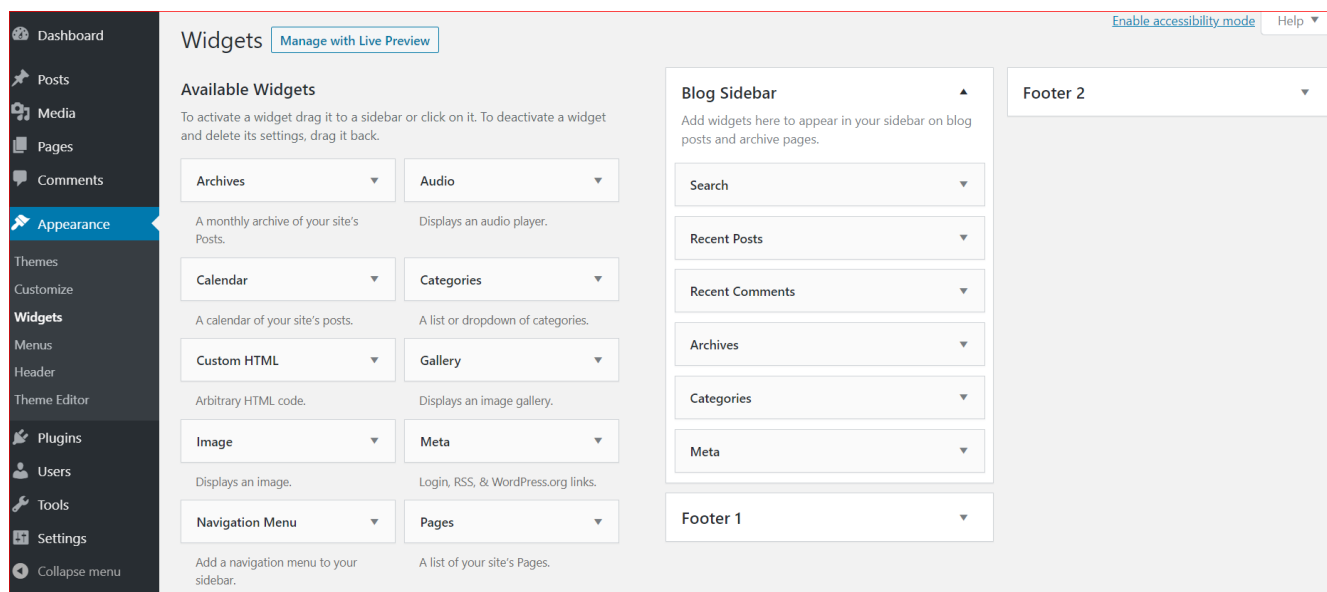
Dashboard
Posts
Media
Pages
Comments
Appearance
Themes
Customize
Widgets
Menus
Header
Theme Editor
Plugins
Users
Tools
Settings
Collapse menu

Widgets Manage with Live Preview

Enable accessibility mode Help ▼

Available Widgets

To activate a widget drag it to a sidebar or click on it. To deactivate a widget and delete its settings, drag it back.

Archives
A monthly archive of your site's Posts.

Audio
Displays an audio player.

Calendar
A calendar of your site's posts.

Categories
A list or dropdown of categories.

Custom HTML
Arbitrary HTML code.

Gallery
Displays an image gallery.

Image
Displays an image.

Meta
Login, RSS, & WordPress.org links.

Navigation Menu
Add a navigation menu to your sidebar.

Pages
A list of your site's Pages.

Blog Sidebar

Add widgets here to appear in your sidebar on blog posts and archive pages.

Search
Recent Posts
Recent Comments
Archives
Categories
Meta

Footer 1

Footer 2